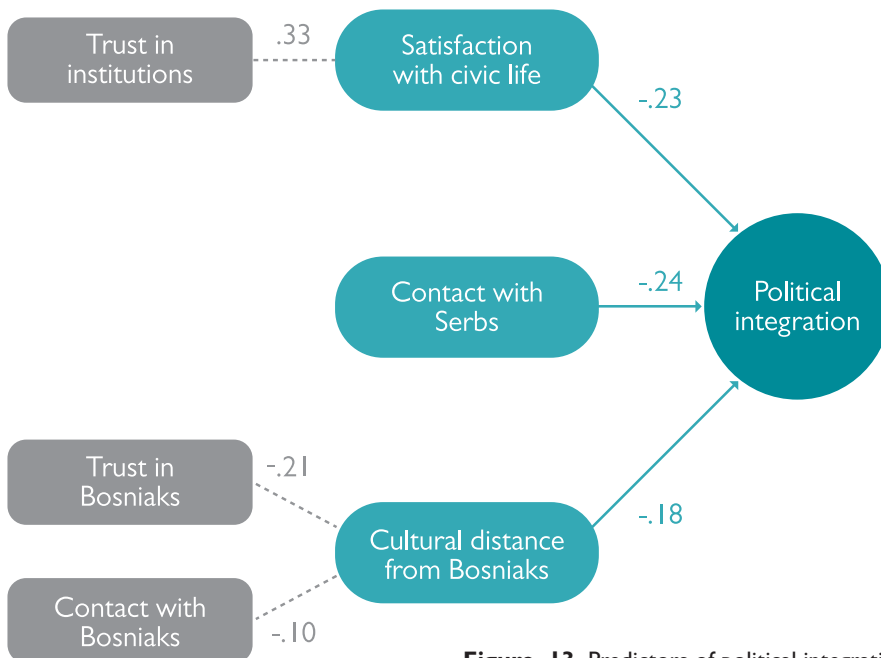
Trust in institutions

.33

Satisfaction with civic life

-.23

Contact with Serbs

-.24

Political integration

Trust in Bosniaks

-.21

Cultural distance from Bosniaks

-.18

Contact with Bosniaks

-.10

Figure 13. Predictors of political integrati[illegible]